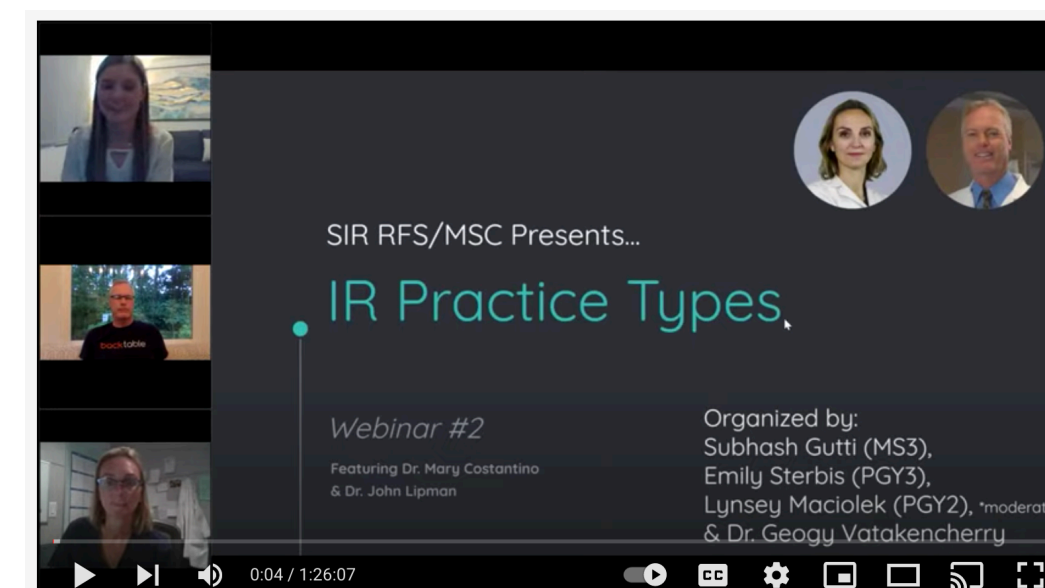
backtable

SIR RFS/MSC Presents...

IR Practice Types

Webinar #2

Featuring Dr. Mary Costantino & Dr. John Lipman

Organized by:
Subhash Gutti (MS3),
Emily Sterbis (PGY3),
Lynsey Maciolek (PGY2), *moderat
& Dr. Geogy Vatakencherry

0:04 / 1:26:07